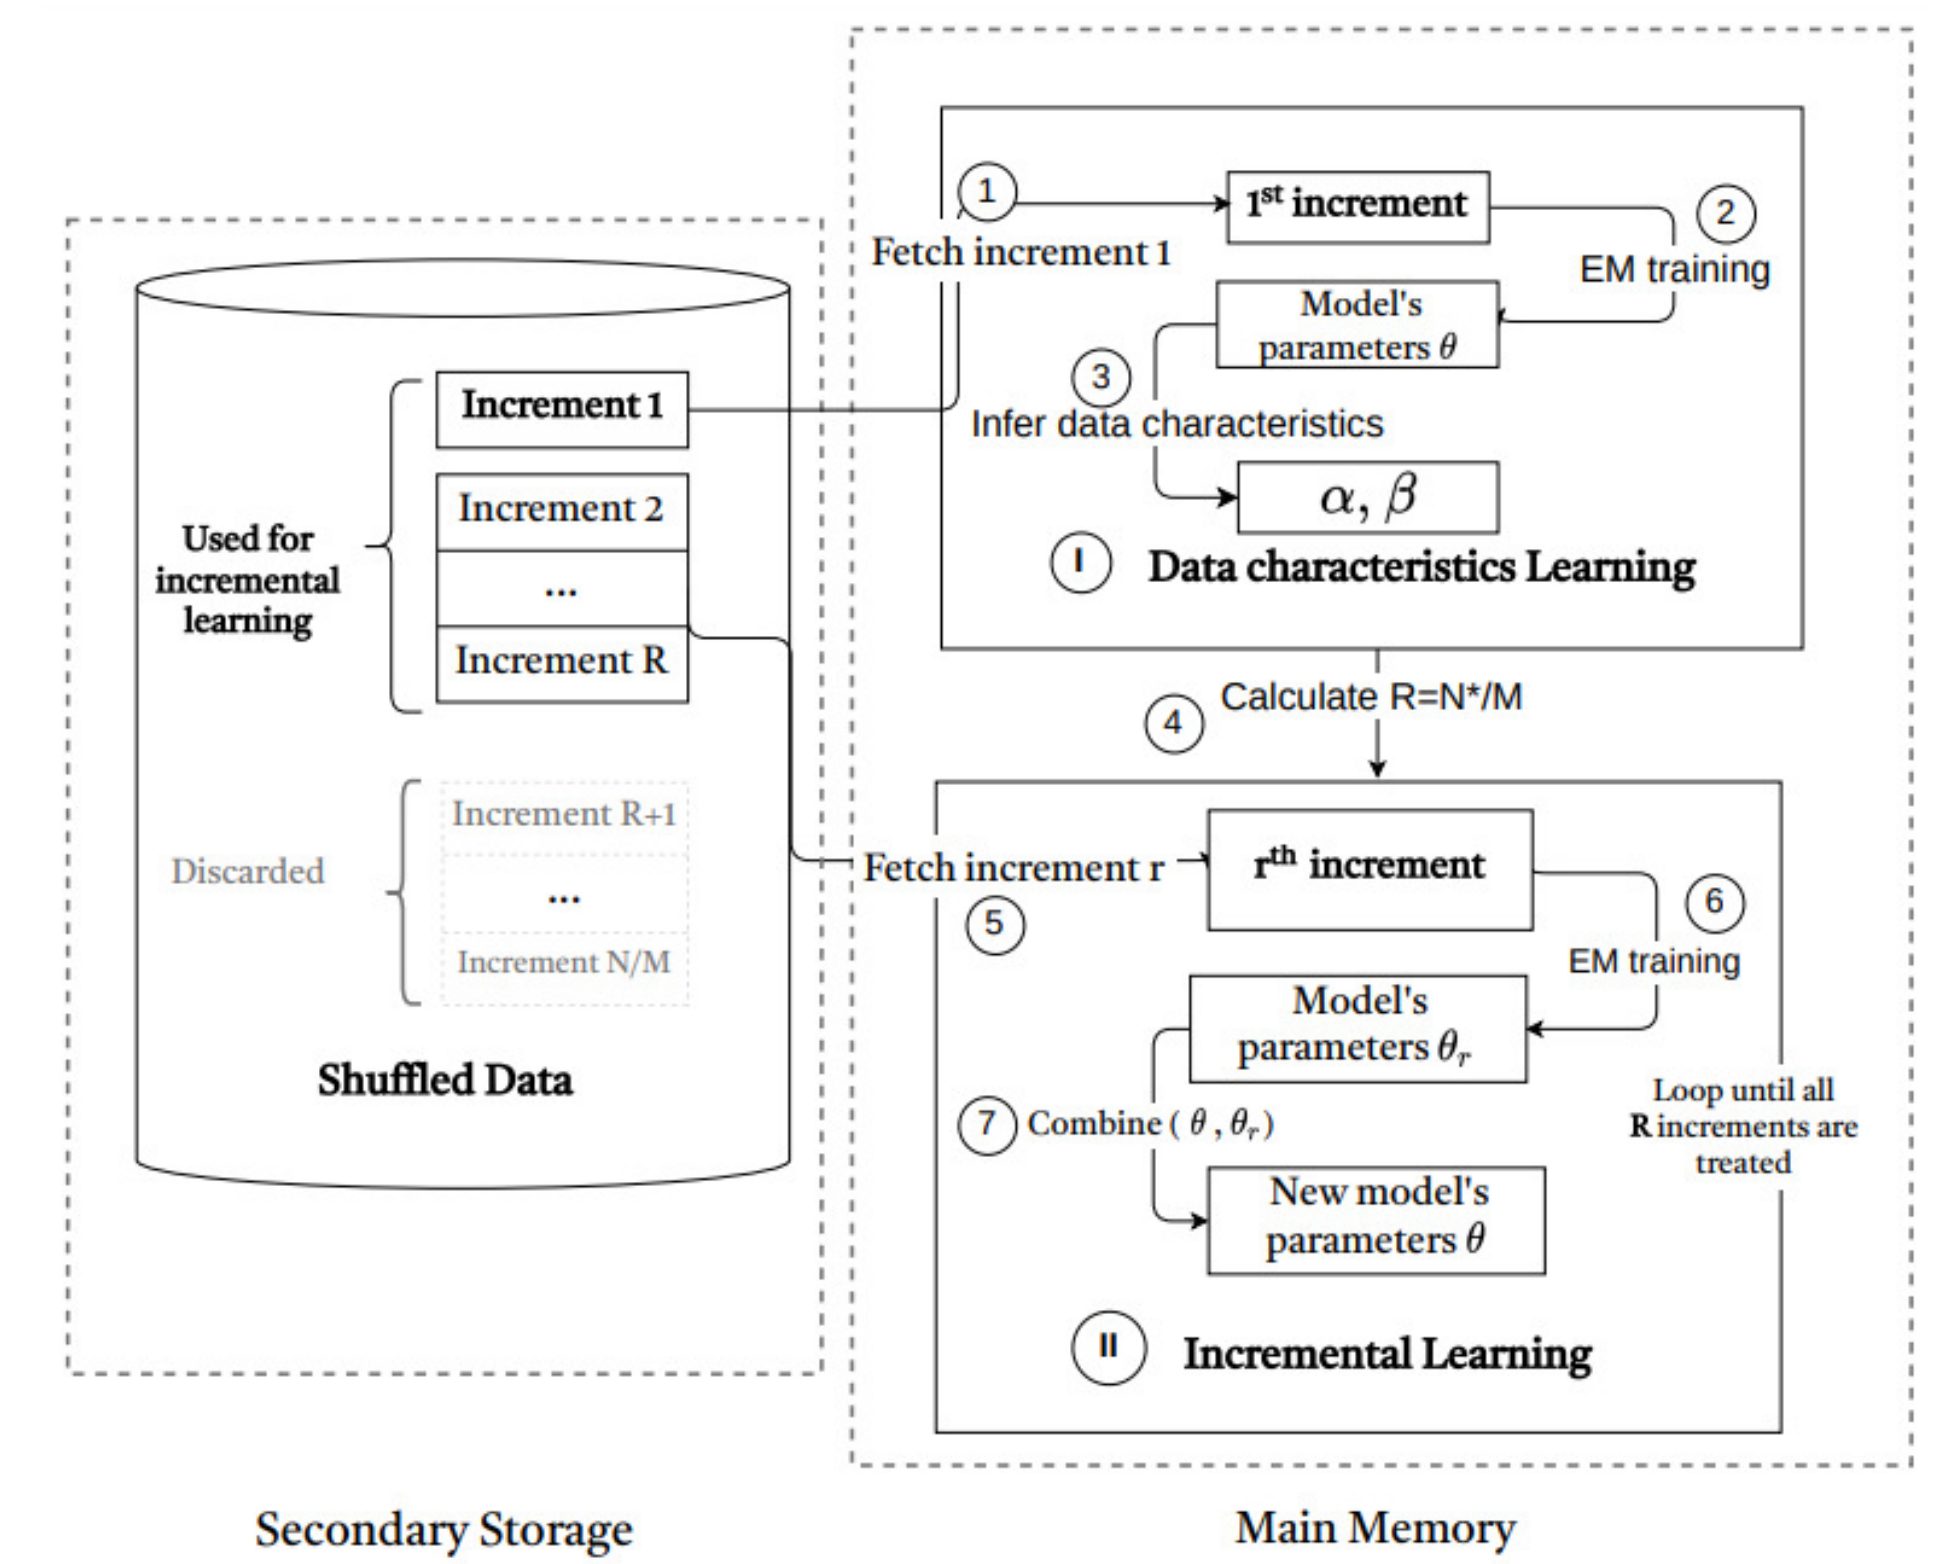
Used for incremental learning

Increment 1

Increment 2

...

Increment R

Discarded

Increment R+1

...

Increment N/M

Shuffled Data

1 Fetch increment 1

$1^{st}$ increment

2 EM training

Model's parameters $\theta$

3 Infer data characteristics

$\alpha, \beta$

I Data characteristics Learning

4 Calculate R=N*/M

Fetch increment r

5

$r^{th}$ increment

6 EM training

Model's parameters $\theta_r$

7 Combine ( $\theta$ , $\theta_r$ )

New model's parameters $\theta$

Loop until all R increments are treated

II Incremental Learning

Secondary Storage

Main Memory